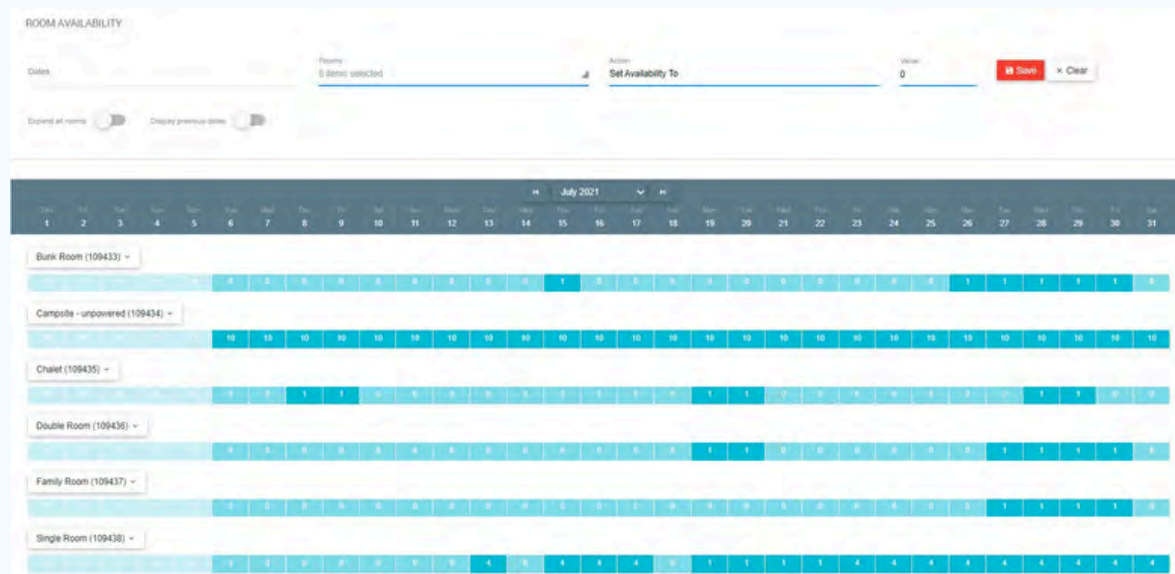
ROOM AVAILABILITY

Dates

Rooms
6 items selected

Action
Set Availability To

Value
0

Save
× Clear

Expand all rooms

Display previous dates

July 2021

| Thu | Fri | Sat | Sun | Mon | Tue | Wed | Thu | Fri | Sat | Sun | Mon | Tue | Wed | Thu | Fri | Sat | Sun | Mon | Tue | Wed | Thu | Fri | Sat | Sun | Mon | Tue | Wed | Thu | Fri | Sat |
|---|---|---|---|---|---|---|---|---|---|---|---|---|---|---|---|---|---|---|---|---|---|---|---|---|---|---|---|---|---|---|
| 1 | 2 | 3 | 4 | 5 | 6 | 7 | 8 | 9 | 10 | 11 | 12 | 13 | 14 | 15 | 16 | 17 | 18 | 19 | 20 | 21 | 22 | 23 | 24 | 25 | 26 | 27 | 28 | 29 | 30 | 31 |

Bunk Room (109433)

| | | | | | 0 | 0 | 0 | 0 | 0 | 0 | 0 | 0 | 0 | 1 | 0 | 0 | 0 | 0 | 0 | 0 | 0 | 0 | 0 | 0 | 1 | 1 | 1 | 1 | 1 | 0 |
|---|---|---|---|---|---|---|---|---|---|---|---|---|---|---|---|---|---|---|---|---|---|---|---|---|---|---|---|---|---|---|

Campsite - unpowered (109434)

| | | | | | 10 | 10 | 10 | 10 | 10 | 10 | 10 | 10 | 10 | 10 | 10 | 10 | 10 | 10 | 10 | 10 | 10 | 10 | 10 | 10 | 10 | 10 | 10 | 10 | 10 | 10 |
|---|---|---|---|---|---|---|---|---|---|---|---|---|---|---|---|---|---|---|---|---|---|---|---|---|---|---|---|---|---|---|

Chalet (109435)

| | | | | | 0 | 0 | 1 | 1 | 0 | 0 | 0 | 0 | 0 | 0 | 0 | 0 | 0 | 1 | 1 | 0 | 0 | 0 | 0 | 0 | 0 | 0 | 1 | 1 | 0 | 0 |
|---|---|---|---|---|---|---|---|---|---|---|---|---|---|---|---|---|---|---|---|---|---|---|---|---|---|---|---|---|---|---|

Double Room (109436)

| | | | | | 0 | 0 | 0 | 0 | 0 | 0 | 0 | 0 | 0 | 0 | 0 | 0 | 0 | 1 | 1 | 0 | 0 | 0 | 0 | 0 | 0 | 1 | 1 | 1 | 1 | 0 |
|---|---|---|---|---|---|---|---|---|---|---|---|---|---|---|---|---|---|---|---|---|---|---|---|---|---|---|---|---|---|---|

Family Room (109437)

| | | | | | 0 | 0 | 0 | 0 | 0 | 0 | 0 | 0 | 0 | 0 | 0 | 0 | 0 | 0 | 0 | 0 | 0 | 0 | 0 | 0 | 0 | 1 | 1 | 1 | 1 | 0 |
|---|---|---|---|---|---|---|---|---|---|---|---|---|---|---|---|---|---|---|---|---|---|---|---|---|---|---|---|---|---|---|

Single Room (109438)

| | | | | | 0 | 0 | 0 | 0 | 0 | 0 | 0 | 4 | 0 | 4 | 4 | 4 | 0 | 1 | 1 | 1 | 1 | 4 | 4 | 4 | 4 | 4 | 4 | 4 | 4 | 4 |
|---|---|---|---|---|---|---|---|---|---|---|---|---|---|---|---|---|---|---|---|---|---|---|---|---|---|---|---|---|---|---|